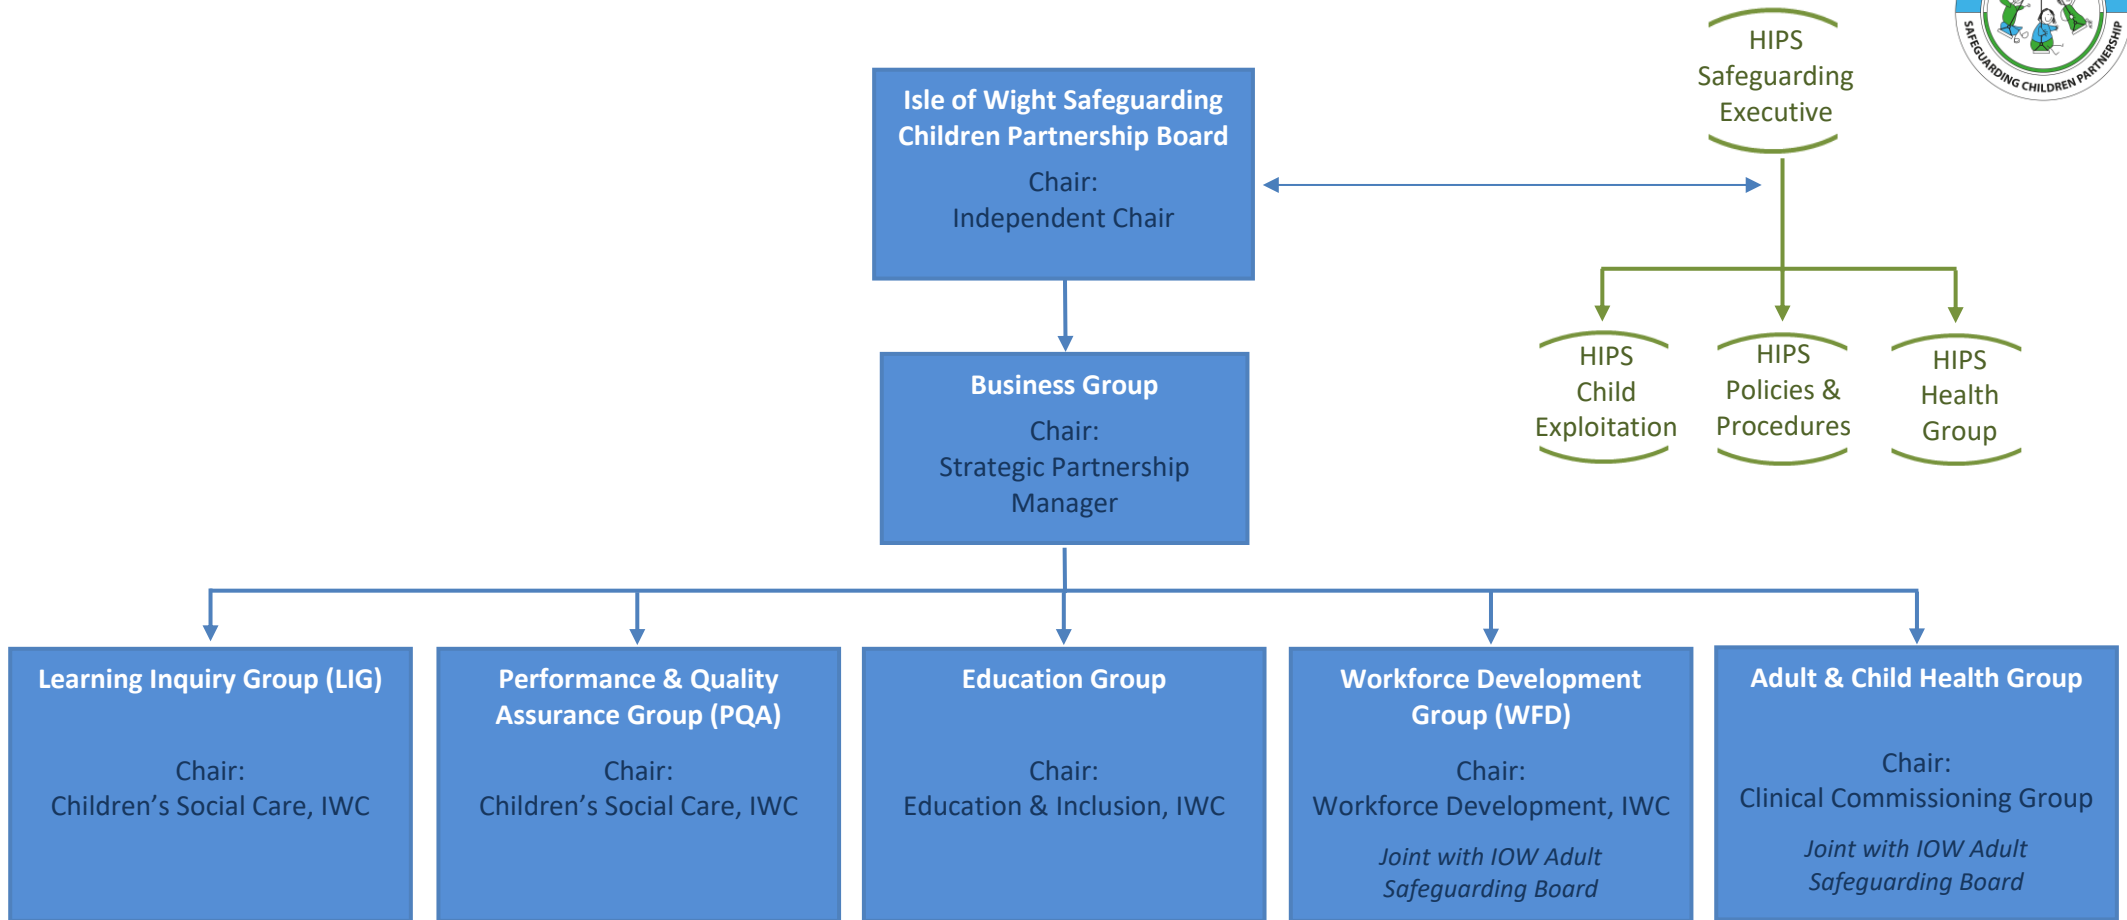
SAFEGUARDING CHILDREN PARTNERSHIP

HIPS Safeguarding Executive

Isle of Wight Safeguarding Children Partnership Board

Chair:
Independent Chair

HIPS Child Exploitation

HIPS Policies & Procedures

HIPS Health Group

Business Group

Chair:
Strategic Partnership Manager

Learning Inquiry Group (LIG)

Chair:
Children's Social Care, IWC

Performance & Quality Assurance Group (PQA)

Chair:
Children's Social Care, IWC

Education Group

Chair:
Education & Inclusion, IWC

Workforce Development Group (WFD)

Chair:
Workforce Development, IWC

*Joint with IOW Adult Safeguarding Board*

Adult & Child Health Group

Chair:
Clinical Commissioning Group

*Joint with IOW Adult Safeguarding Board*